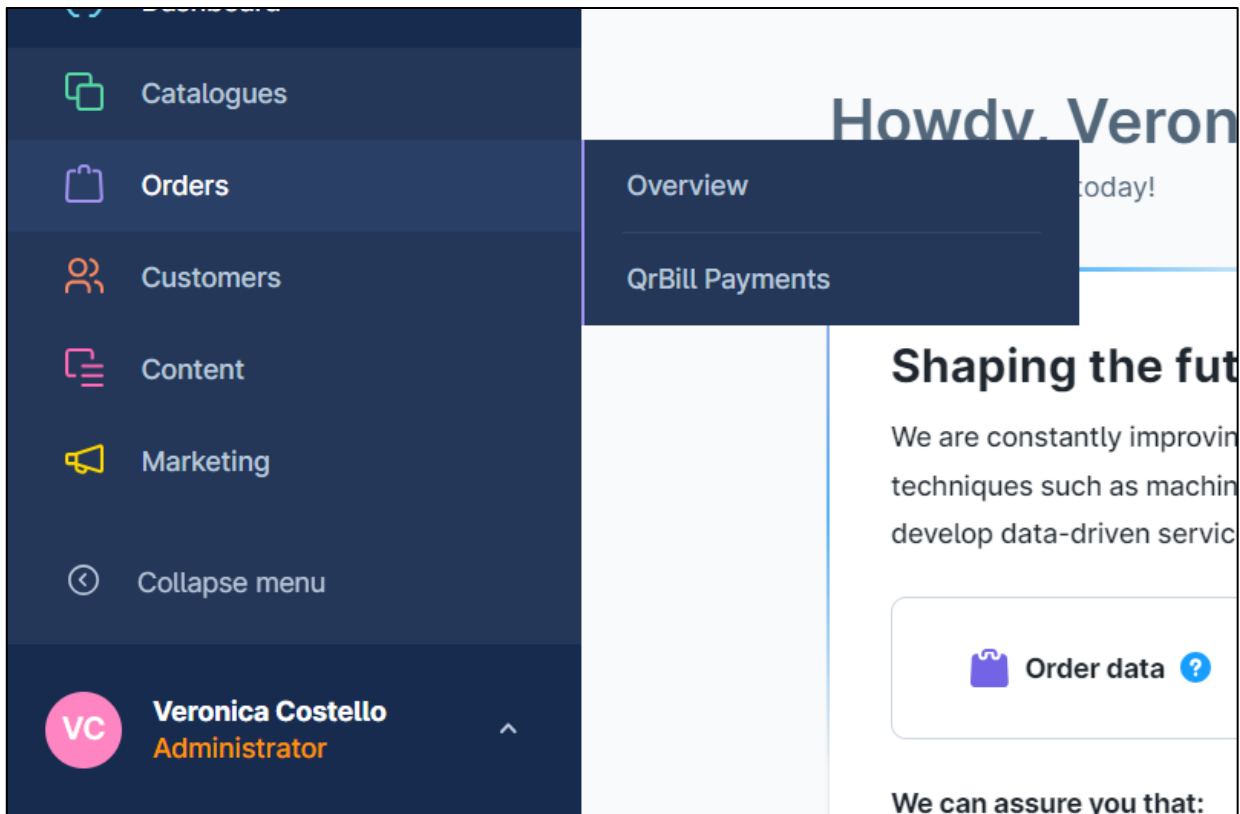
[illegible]

Catalogues

Orders

Customers

Content

Marketing

Collapse menu

VC

Veronica Costello

Administrator

Howdy, Veron

today!

Overview

QrBill Payments

Shaping the fut

We are constantly improvin techniques such as machin develop data-driven servic

Order data

We can assure you that: